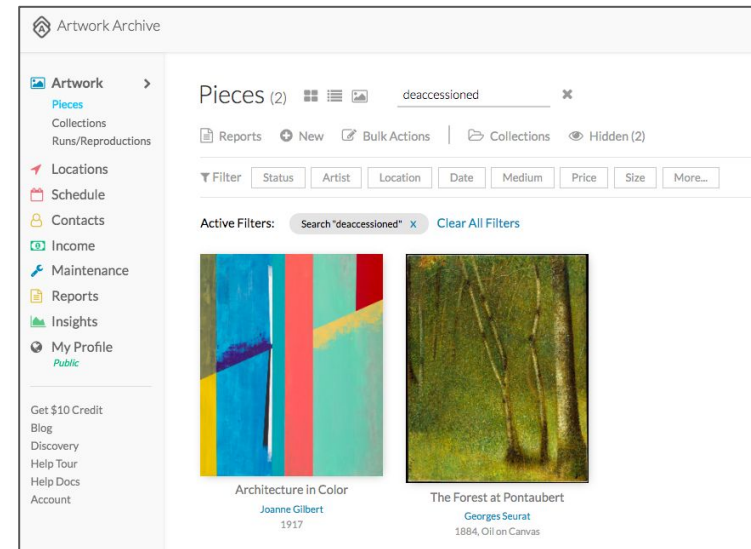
Artwork Archive

Artwork >
Pieces
Collections
Runs/Reproductions
Locations
Schedule
Contacts
Income
Maintenance
Reports
Insights
My Profile
Public

Get $10 Credit
Blog
Discovery
Help Tour
Help Docs
Account

Pieces (2)

deaccessioned ×

Reports New Bulk Actions | Collections Hidden (2)

Filter Status Artist Location Date Medium Price Size More...

Active Filters: Search "deaccessioned" x Clear All Filters

Architecture in Color
Joanne Gilbert
1917

The Forest at Pontaubert
Georges Seurat
1884, Oil on Canvas